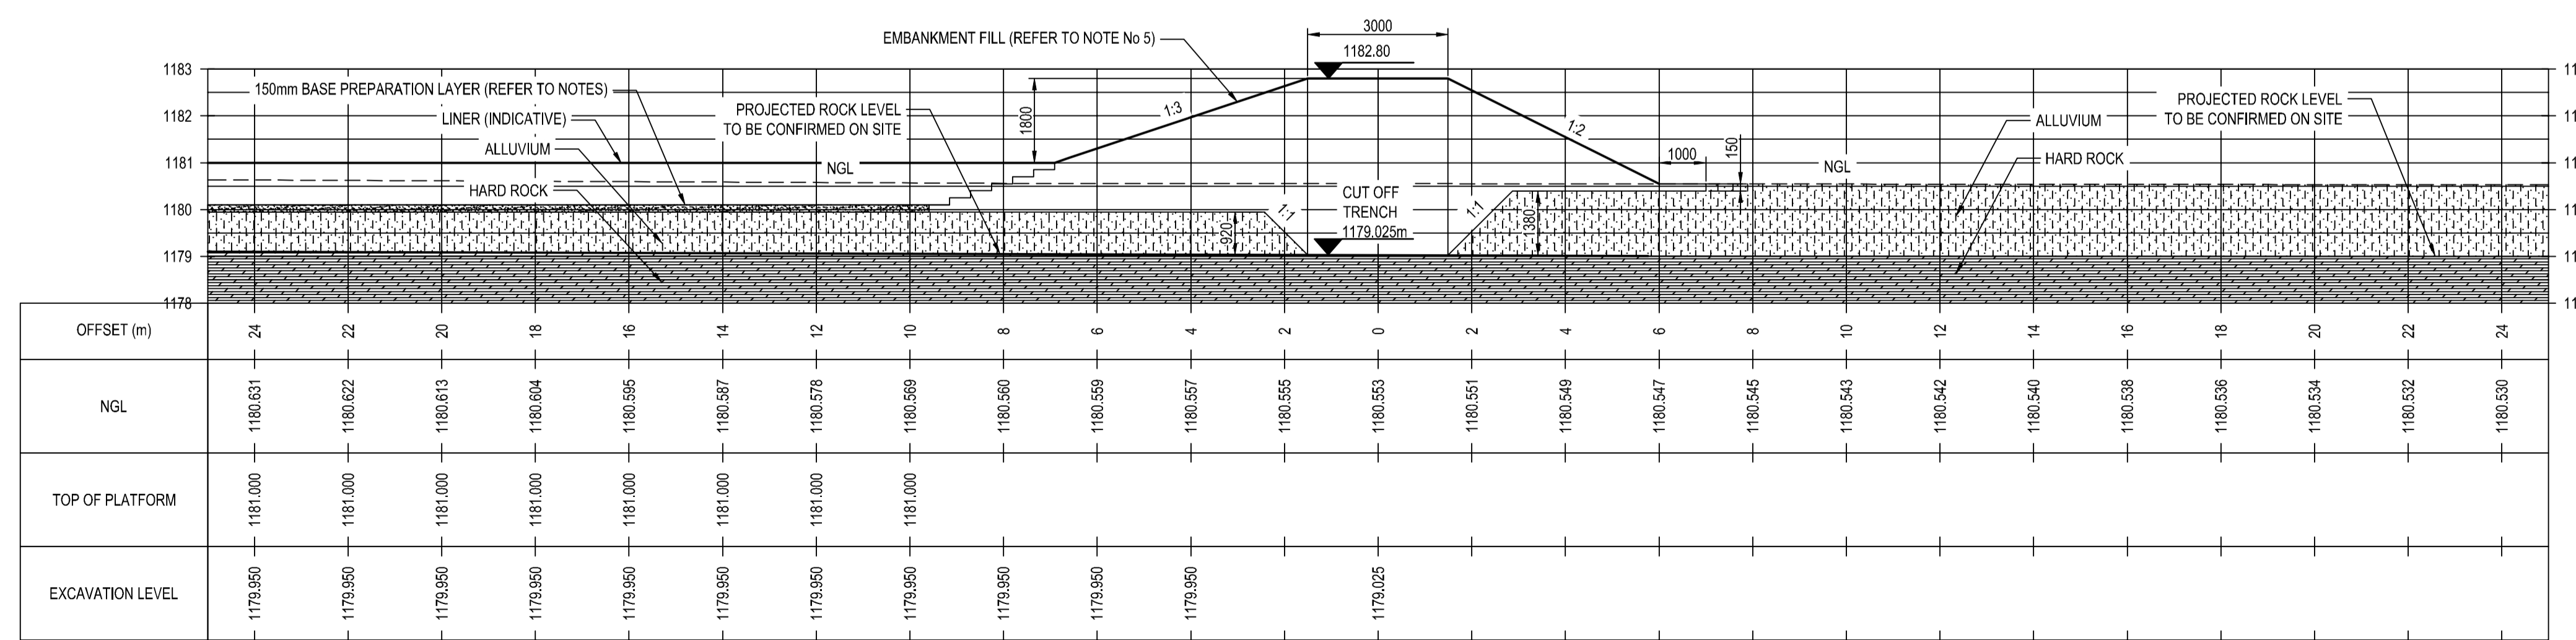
EMBANKMENT FILL (REFER TO NOTE No 5)
3000
1182.80
1183
1182
1181
1180
1179
1178
150mm BASE PREPARATION LAYER (REFER TO NOTES)
LINER (INDICATIVE)
ALLUVIUM
HARD ROCK
PROJECTED ROCK LEVEL TO BE CONFIRMED ON SITE
1800
1:3
1:2
NGL
1:1
CUT OFF TRENCH
1179.025m
1:1
920
380
1000
150
NGL
ALLUVIUM
HARD ROCK
PROJECTED ROCK LEVEL TO BE CONFIRMED ON SITE
11
11
11
11
11
11

| OFFSET (m) | 24 | 22 | 20 | 18 | 16 | 14 | 12 | 10 | 8 | 6 | 4 | 2 | 0 | 2 | 4 | 6 | 8 | 10 | 12 | 14 | 16 | 18 | 20 | 22 | 24 |
|---|---|---|---|---|---|---|---|---|---|---|---|---|---|---|---|---|---|---|---|---|---|---|---|---|---|
| NGL | 1180.631 | 1180.622 | 1180.613 | 1180.604 | 1180.595 | 1180.587 | 1180.578 | 1180.569 | 1180.560 | 1180.559 | 1180.557 | 1180.555 | 1180.553 | 1180.551 | 1180.549 | 1180.547 | 1180.545 | 1180.543 | 1180.542 | 1180.540 | 1180.538 | 1180.536 | 1180.534 | 1180.532 | 1180.530 |
| TOP OF PLATFORM | 1181.000 | 1181.000 | 1181.000 | 1181.000 | 1181.000 | 1181.000 | 1181.000 | 1181.000 | | | | | | | | | | | | | | | | | |
| EXCAVATION LEVEL | 1179.950 | 1179.950 | 1179.950 | 1179.950 | 1179.950 | 1179.950 | 1179.950 | 1179.950 | 1179.950 | 1179.950 | 1179.950 | | 1179.025 | | | | | | | | | | | | |